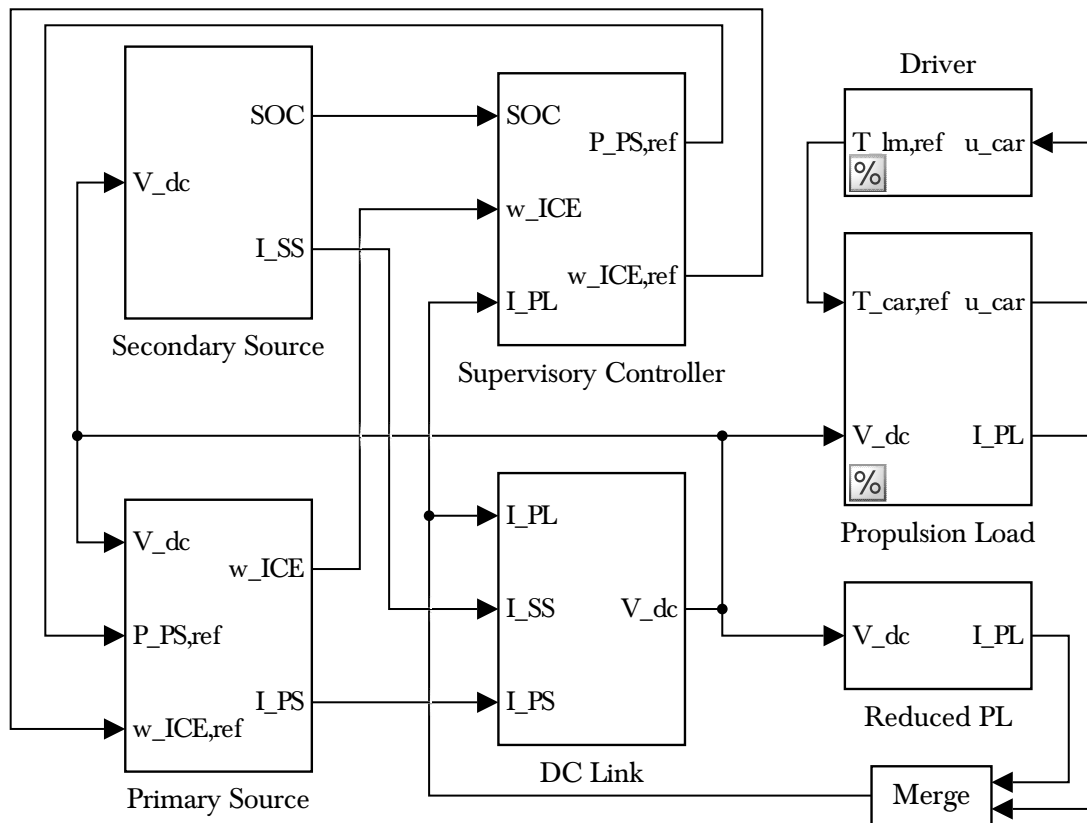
Secondary Source
SOC
V_dc
I_SS

Supervisory Controller
SOC
P_PS,ref
w_ICE
I_PL
w_ICE,ref

Driver
T_lm,ref
u_car
%

Propulsion Load
T_car,ref
u_car
V_dc
I_PL
%

Primary Source
V_dc
w_ICE
P_PS,ref
I_PS
w_ICE,ref

DC Link
I_PL
I_SS
V_dc
I_PS

Reduced PL
V_dc
I_PL

Merge